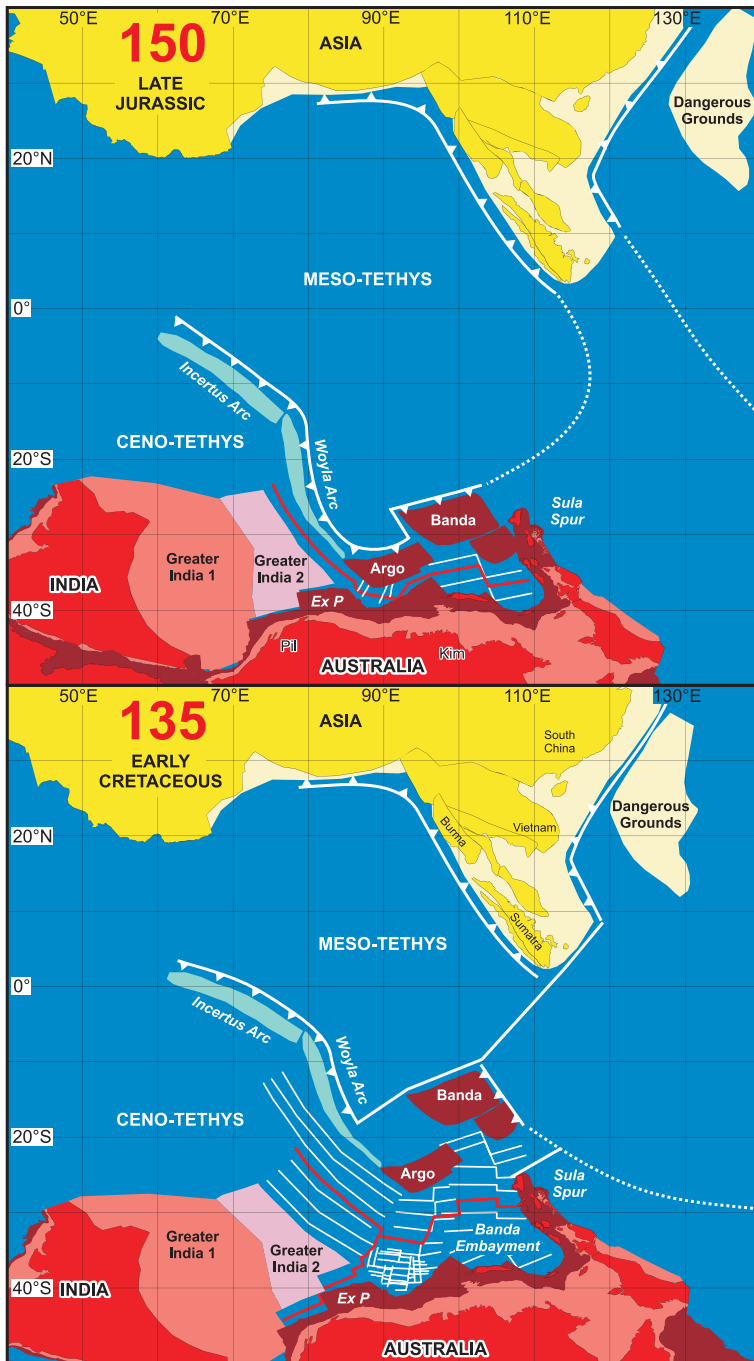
50°E 70°E 90°E 110°E 130°E

150
LATE JURASSIC

ASIA

Dangerous Grounds

20°N

MESO-TETHYS

0°

Incertus Arc

Woyla Arc

CENO-TETHYS

20°S

Banda

Sula Spur

Greater India 1

Greater India 2

Argo

INDIA

40°S

Ex P

Pil

AUSTRALIA

Kim

50°E 70°E 90°E 110°E 130°E

135
EARLY CRETACEOUS

ASIA

South China

Dangerous Grounds

20°N

Burma

Vietnam

Sumatra

MESO-TETHYS

0°

Incertus Arc

Woyla Arc

Banda

CENO-TETHYS

20°S

Argo

Sula Spur

Greater India 1

Greater India 2

Banda Embayment

40°S INDIA

Ex P

AUSTRALIA